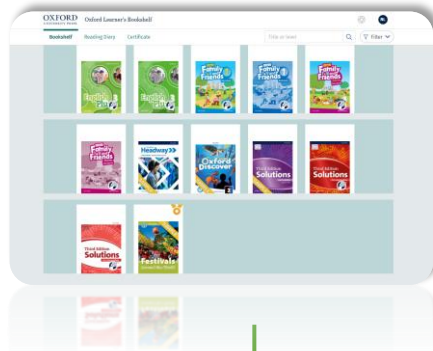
OXFORD UNIVERSITY PRESS Oxford Learner's Bookshelf

Bookshelf Reading Diary Certificate

Title or level

Filter

English Plus

English Plus

Family and Friends

Family and Friends

Family and Friends

Family and Friends

Headway

Oxford Discover

Third Edition Solutions

Third Edition Solutions

Third Edition Solutions

Festivals